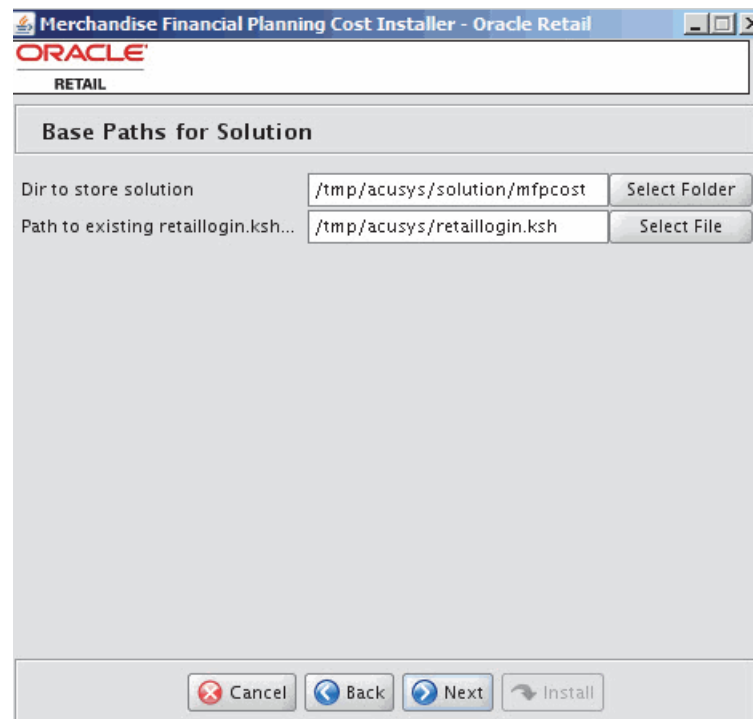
Merchandise Financial Planning Cost Installer - Oracle Retail

ORACLE
RETAIL

Base Paths for Solution

Dir to store solution /tmp/acusys/solution/mfpcost Select Folder
Path to existing retaillogin.ksh... /tmp/acusys/retaillogin.ksh Select File

Cancel Back Next Install